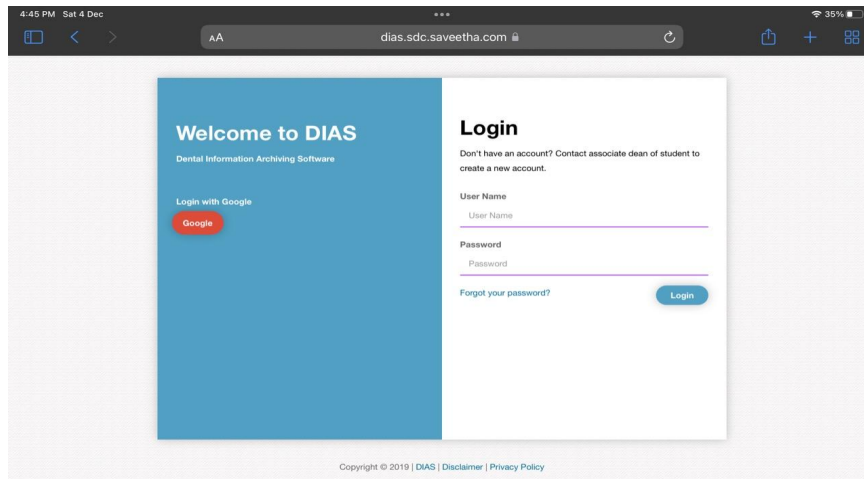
4:45 PM Sat 4 Dec

35%

AA

dias.sdc.saveetha.com

Welcome to DIAS

Dental Information Archiving Software

Login with Google

Google

Login

Don't have an account? Contact associate dean of student to create a new account.

User Name

User Name

Password

Password

Forgot your password?

Login

Copyright © 2019 | DIAS | Disclaimer | Privacy Policy